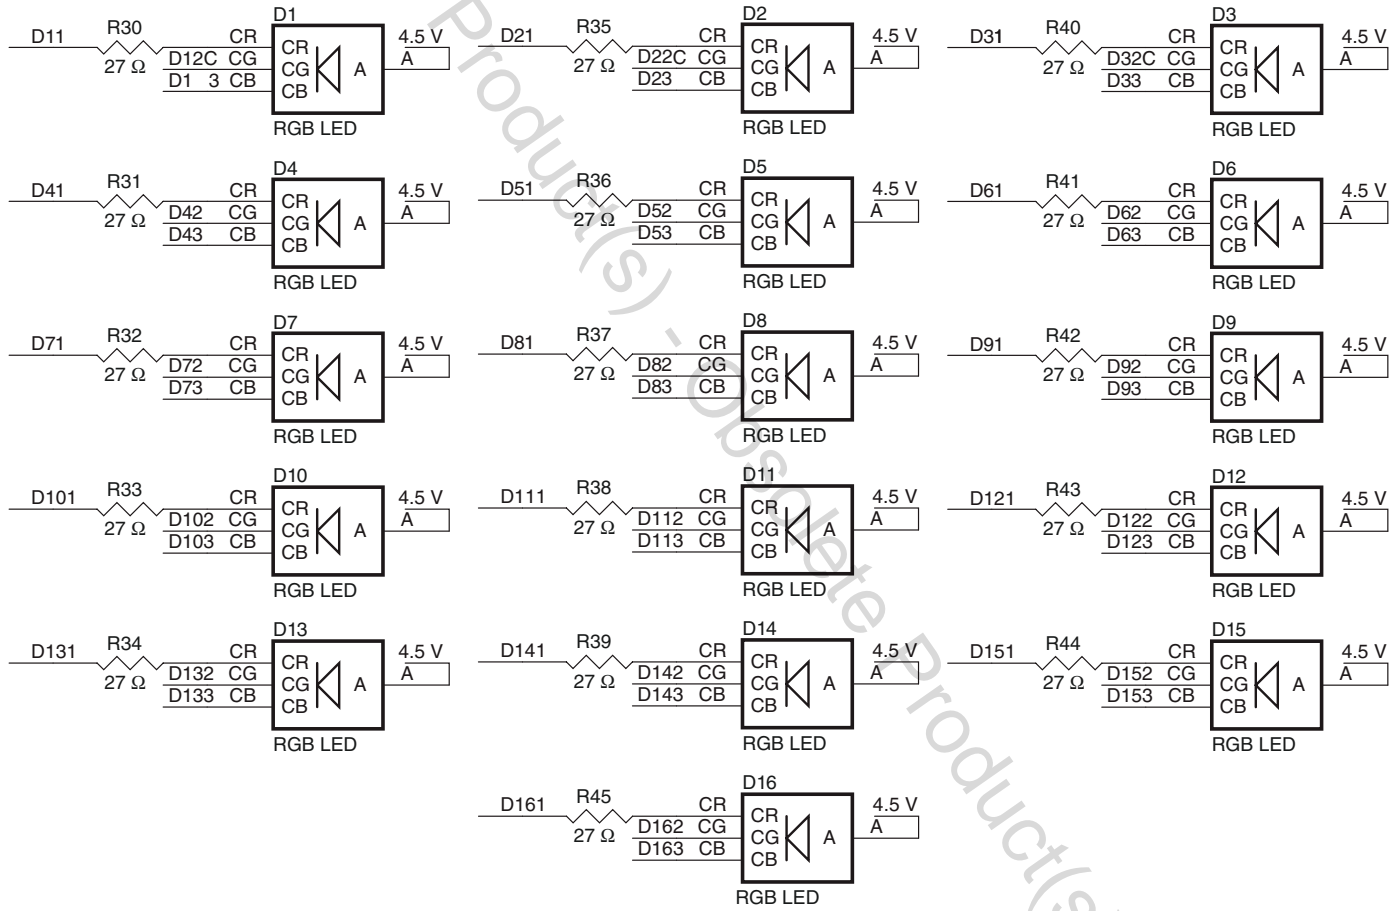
D11 R30 27 Ω CR D12C CG D1 3 CB D1 CR CG CB A 4.5 V A RGB LED

D21 R35 27 Ω CR D22C CG D23 CB D2 CR CG CB A 4.5 V A RGB LED

D31 R40 27 Ω CR D32C CG D33 CB D3 CR CG CB A 4.5 V A RGB LED

D41 R31 27 Ω CR D42 CG D43 CB D4 CR CG CB A 4.5 V A RGB LED

D51 R36 27 Ω CR D52 CG D53 CB D5 CR CG CB A 4.5 V A RGB LED

D61 R41 27 Ω CR D62 CG D63 CB D6 CR CG CB A 4.5 V A RGB LED

D71 R32 27 Ω CR D72 CG D73 CB D7 CR CG CB A 4.5 V A RGB LED

D81 R37 27 Ω CR D82 CG D83 CB D8 CR CG CB A 4.5 V A RGB LED

D91 R42 27 Ω CR D92 CG D93 CB D9 CR CG CB A 4.5 V A RGB LED

D101 R33 27 Ω CR D102 CG D103 CB D10 CR CG CB A 4.5 V A RGB LED

D111 R38 27 Ω CR D112 CG D113 CB D11 CR CG CB A 4.5 V A RGB LED

D121 R43 27 Ω CR D122 CG D123 CB D12 CR CG CB A 4.5 V A RGB LED

D131 R34 27 Ω CR D132 CG D133 CB D13 CR CG CB A 4.5 V A RGB LED

D141 R39 27 Ω CR D142 CG D143 CB D14 CR CG CB A 4.5 V A RGB LED

D151 R44 27 Ω CR D152 CG D153 CB D15 CR CG CB A 4.5 V A RGB LED

D161 R45 27 Ω CR D162 CG D163 CB D16 CR CG CB A 4.5 V A RGB LED

Product(s) - Obsolete Product(s)